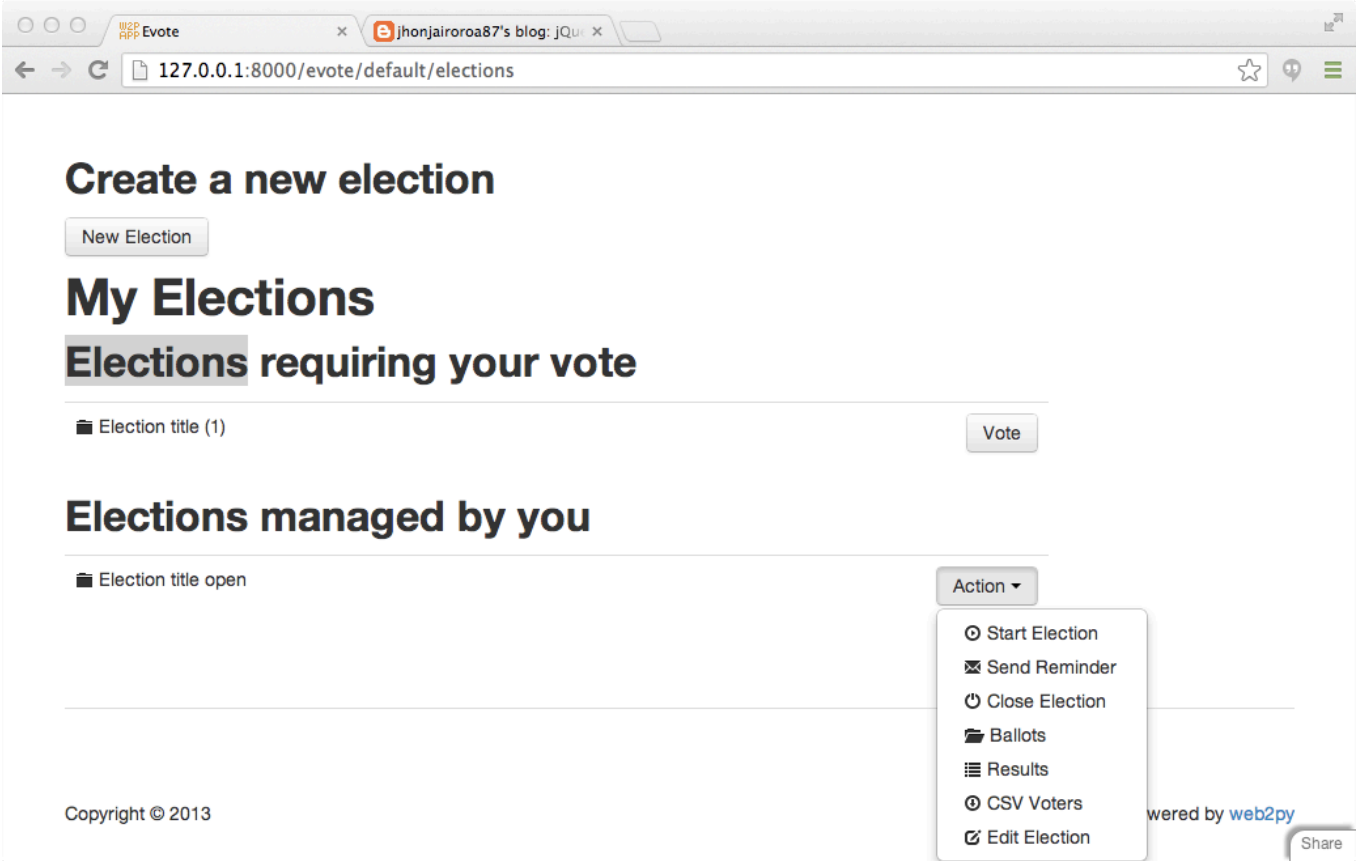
W2P APP Evote
jhonjairoroa87's blog: jQu
127.0.0.1:8000/evote/default/elections

Create a new election

New Election

My Elections

Elections requiring your vote

Election title (1)

Vote

Elections managed by you

Election title open

Action

Start Election
Send Reminder
Close Election
Ballots
Results
CSV Voters
Edit Election

Copyright © 2013

wered by web2py

Share